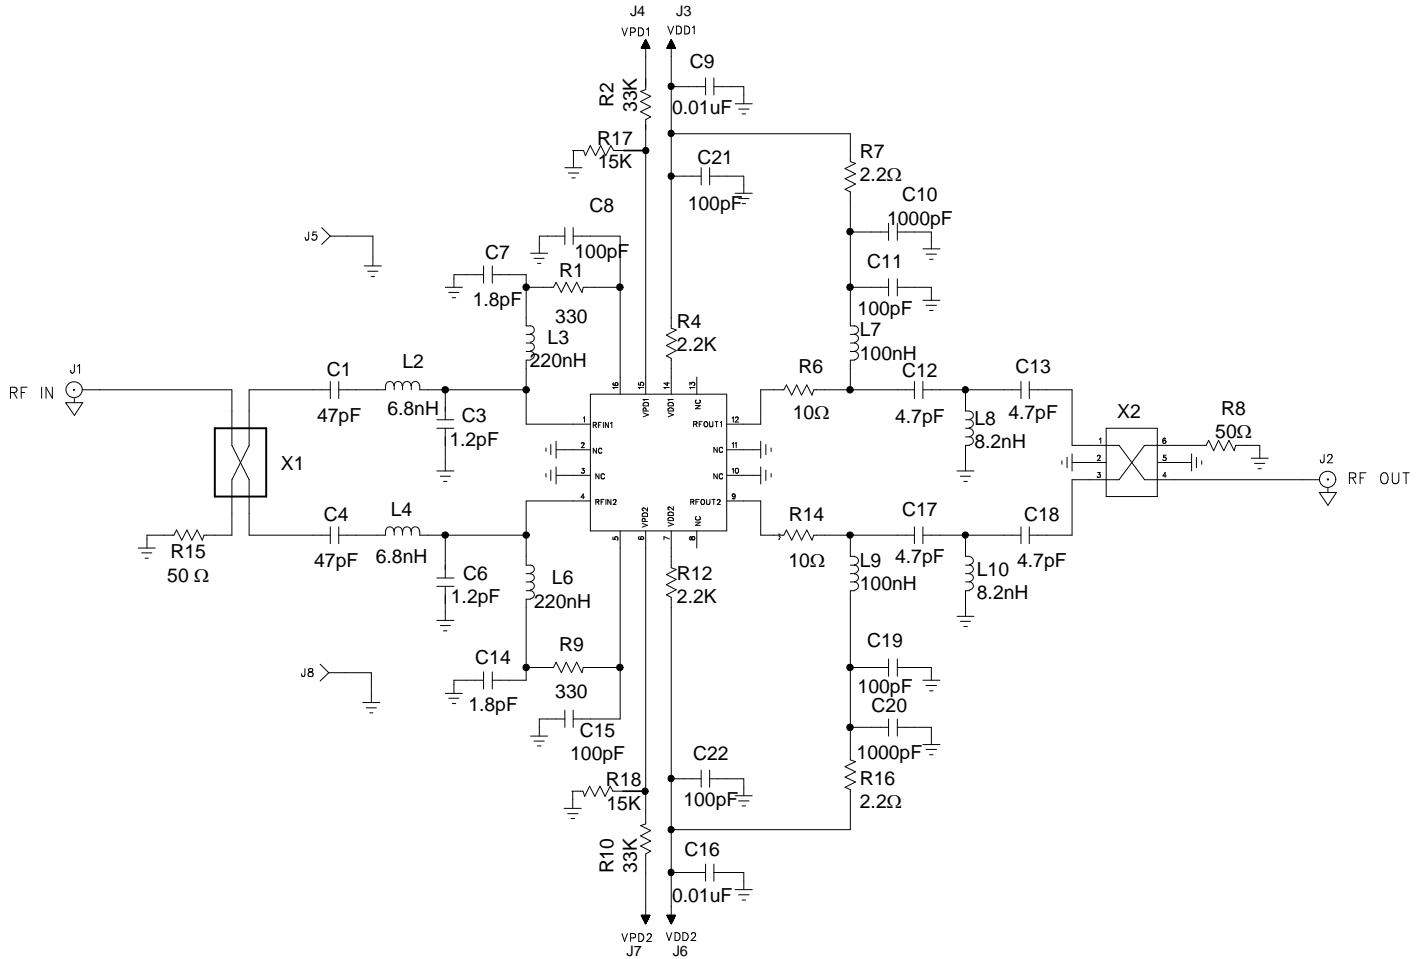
J4
VPD1
J3
VDD1
C9
0.01uF
R2
33K
R17
15K
C21
100pF
R7
2.2Ω
C10
1000pF
C8
100pF
J5
C7
1.8pF
R1
330
C11
100pF
L3
220nH
R4
2.2K
L7
100nH
J1
RF IN
C1
47pF
L2
6.8nH
C3
1.2pF
R6
10Ω
C12
4.7pF
C13
4.7pF
X2
R8
50Ω
X1
L8
8.2nH
J2
RF OUT
16
15
14
13
VPD1
VDD1
NC
1
RFIN1
12
RFOUT1
2
NC
11
NC
3
NC
10
NC
4
RFIN2
9
RFOUT2
VPD2
VDD2
NC
5
6
7
8
1
2
3
6
5
4
R15
50 Ω
C4
47pF
L4
6.8nH
C6
1.2pF
R14
10Ω
C17
4.7pF
C18
4.7pF
L6
220nH
R12
2.2K
L9
100nH
L10
8.2nH
C14
1.8pF
R9
330
J8
C19
100pF
C15
100pF
C20
1000pF
C22
100pF
R18
15K
R16
2.2Ω
R10
33K
C16
0.01uF
VPD2
J7
VDD2
J6